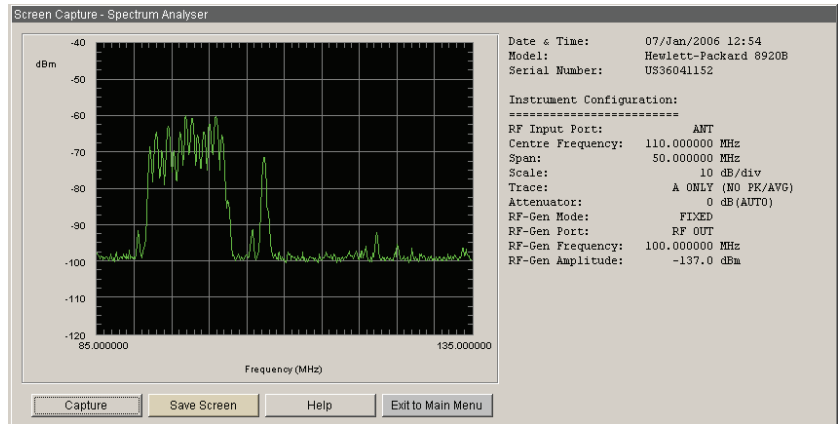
Screen Capture - Spectrum Analyser

dBm

-40
-50
-60
-70
-80
-90
-100
-110
-120

85.000000

135.000000

Frequency (MHz)

Date & Time: 07/Jan/2006 12:54
Model: Hewlett-Packard 8920B
Serial Number: US36041152

Instrument Configuration:
========================
RF Input Port: ANT
Centre Frequency: 110.000000 MHz
Span: 50.000000 MHz
Scale: 10 dB/div
Trace: A ONLY (NO PK/AVG)
Attenuator: 0 dB(AUTO)
RF-Gen Mode: FIXED
RF-Gen Port: RF OUT
RF-Gen Frequency: 100.000000 MHz
RF-Gen Amplitude: -137.0 dBm

Capture | Save Screen | Help | Exit to Main Menu